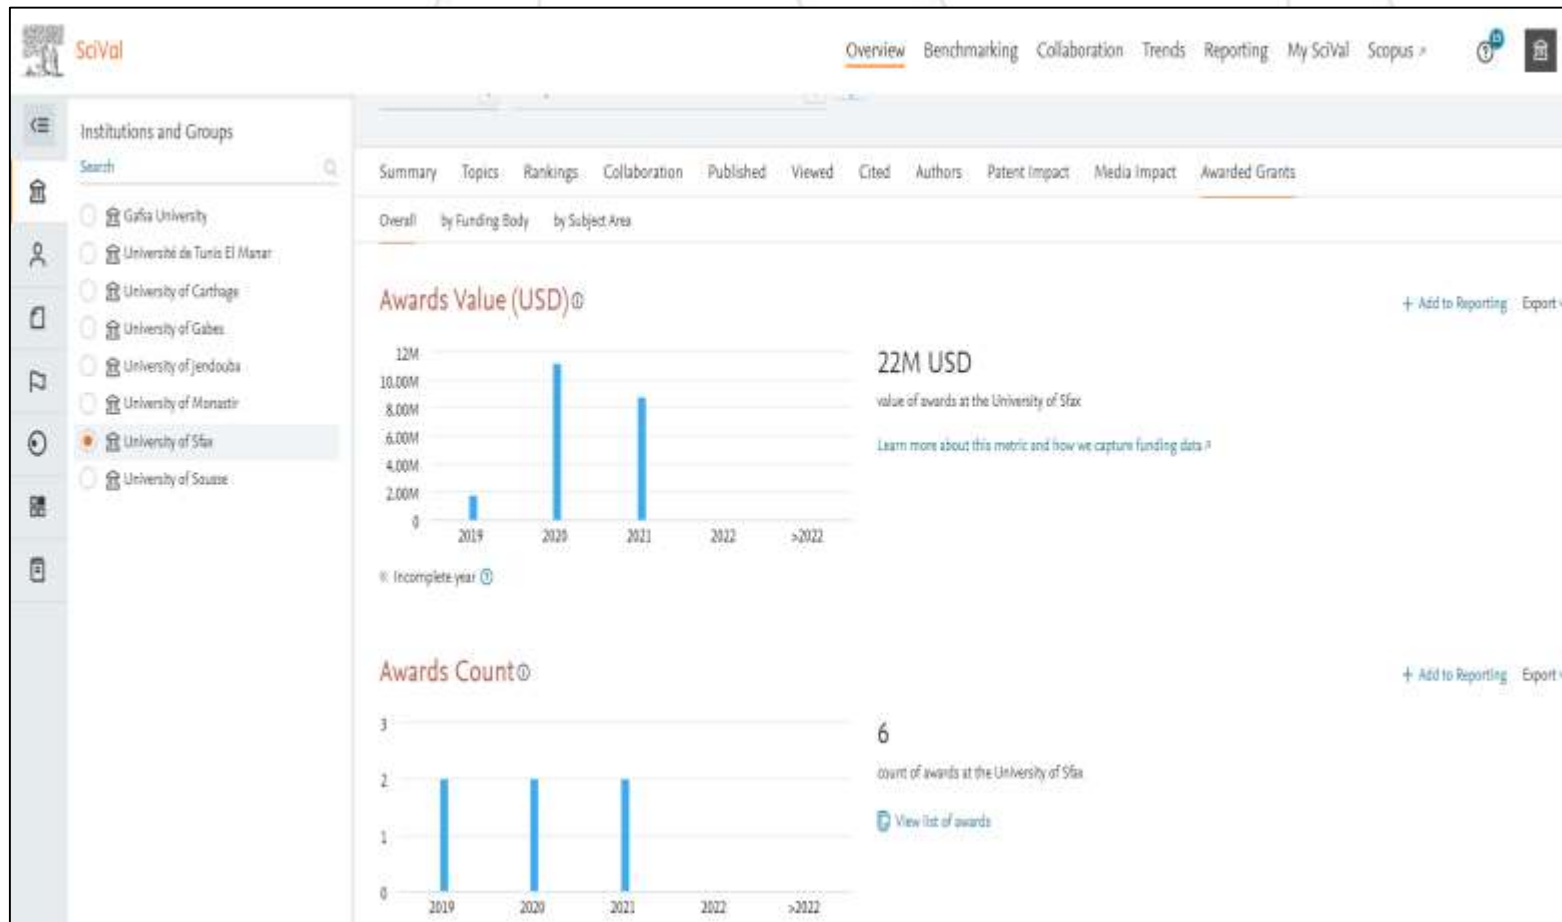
SciVal

Overview Benchmarking Collaboration Trends Reporting My SciVal Scopus ↗

Institutions and Groups

Search

Gafsa University
Université de Tunis El Manar
University of Carthage
University of Gabes
University of Jendouba
University of Monastir
University of Sfax
University of Sousse

Summary Topics Rankings Collaboration Published Viewed Cited Authors Patent Impact Media Impact Awarded Grants

Overall by Funding Body by Subject Area

Awards Value (USD)

+ Add to Reporting Export

12M
10.00M
8.00M
6.00M
4.00M
2.00M
0

2019 2020 2021 2022 >2022

Incomplete year

22M USD

value of awards at the University of Sfax

Learn more about this metric and how we capture funding data ↗

Awards Count

+ Add to Reporting Export

3
2
1
0

2019 2020 2021 2022 >2022

6

count of awards at the University of Sfax

View list of awards